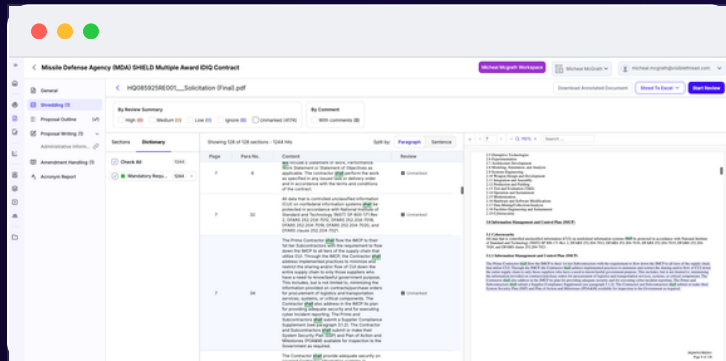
Missile Defense Agency (MDA) SHIELD Multiple Award IDIQ Contract

Michael Mcgrath Workspace

Michael McGrath

michael.mcgrath@visiblethread.com

General

Shredding (1)

Proposal Outline (4/)

Proposal Writing (1)

Administrative Inform...

Amendment Handling (1)

Acronym Report

HQ085925RE001__Solicitation (Final).pdf

Download Annotated Document

Shred To Excel

Start Review

By Review Summary

High (0)

Medium (0)

Low (0)

Ignore (0)

Unmarked (4174)

By Comment

With comments (0)

Sections

Dictionary

Check All

Mandatory Requ...

Showing 128 of 128 sections - 1244 hits

Split by:

Paragraph

Sentence

| Page | Para No. | Content | Review |
|---|---|---|---|
| 7 | 6 | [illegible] shall perform the work as specified in any issued task or delivery order and in accordance with the terms and conditions of the contract. | Unmarked |
| 7 | 22 | All data that is controlled unclassified information (CUI) on nonfederal information systems shall be protected in accordance with National Institute of Standard and Technology (NIST) SP 800-171 Rev 2, DFARS 252.204-7012, DFARS 252.204-7019, DFARS 252.204-7020, DFARS 252.204-7020, and DFARS clause 252.204-7021. | Unmarked |
| 7 | 24 | The Prime Contractor shall flow the IMCP to their Tier tier Subcontractors with the requirements to flow down the IMCP to all tiers of the supply chain that utilize CUI. Through the IMCP, the Contractor shall address implemented practices to minimize and restrict the sharing and/or flow of CUI down the entire supply chain to only those suppliers who have a need-to-know/lawful government purpose. This includes, but is not limited to, minimizing the information provided on contracts/purchase orders for procurement of logistics and transportation services, systems, or critical components. The Contractor shall also address in the IMCP its plan for providing adequate security and for executing cyber incident reporting. The Prime and Subcontractors shall submit a Supplier Compliance Supplement (see paragraph 2.1.2). The Contractor and Subcontractors shall submit or make their System Security Plan (SSP) and Plan of Action and Milestones (POA&M) available for inspection to the Government as required. | Unmarked |
| 7 | | The Contractor shall provide adequate security on | |

Review